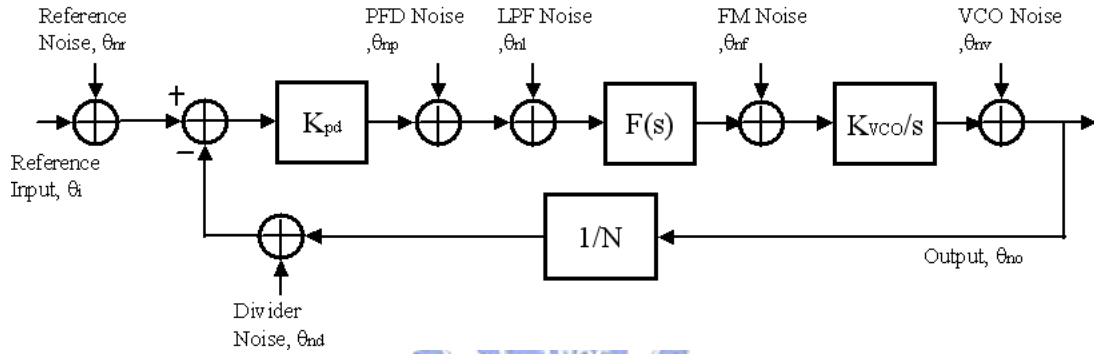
Reference Noise, $\theta_{nr}$

PFD Noise ,$\theta_{np}$

LPF Noise ,$\theta_{nl}$

FM Noise ,$\theta_{nf}$

VCO Noise ,$\theta_{nv}$

+

−

Reference Input, $\theta_i$

$K_{pd}$

$F(s)$

$K_{VCO}/s$

$1/N$

Output, $\theta_{no}$

Divider Noise, $\theta_{nd}$